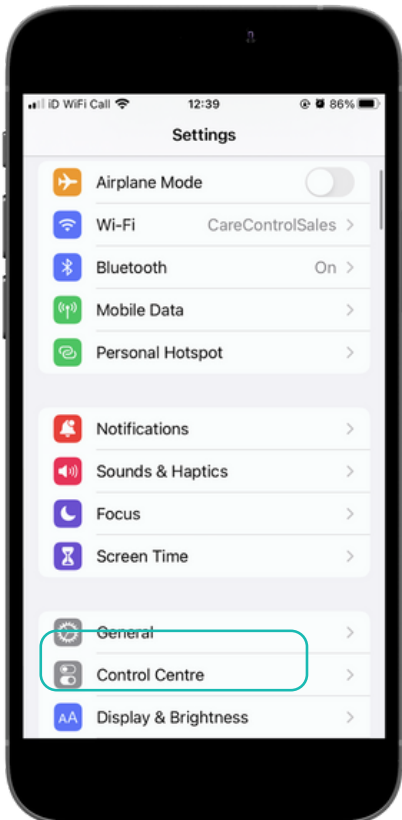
iD WiFi Call 12:39 86%

Settings

Airplane Mode

Wi-Fi CareControlSales >

Bluetooth On >

Mobile Data >

Personal Hotspot >

Notifications >

Sounds & Haptics >

Focus >

Screen Time >

General >

Control Centre >

AA Display & Brightness >